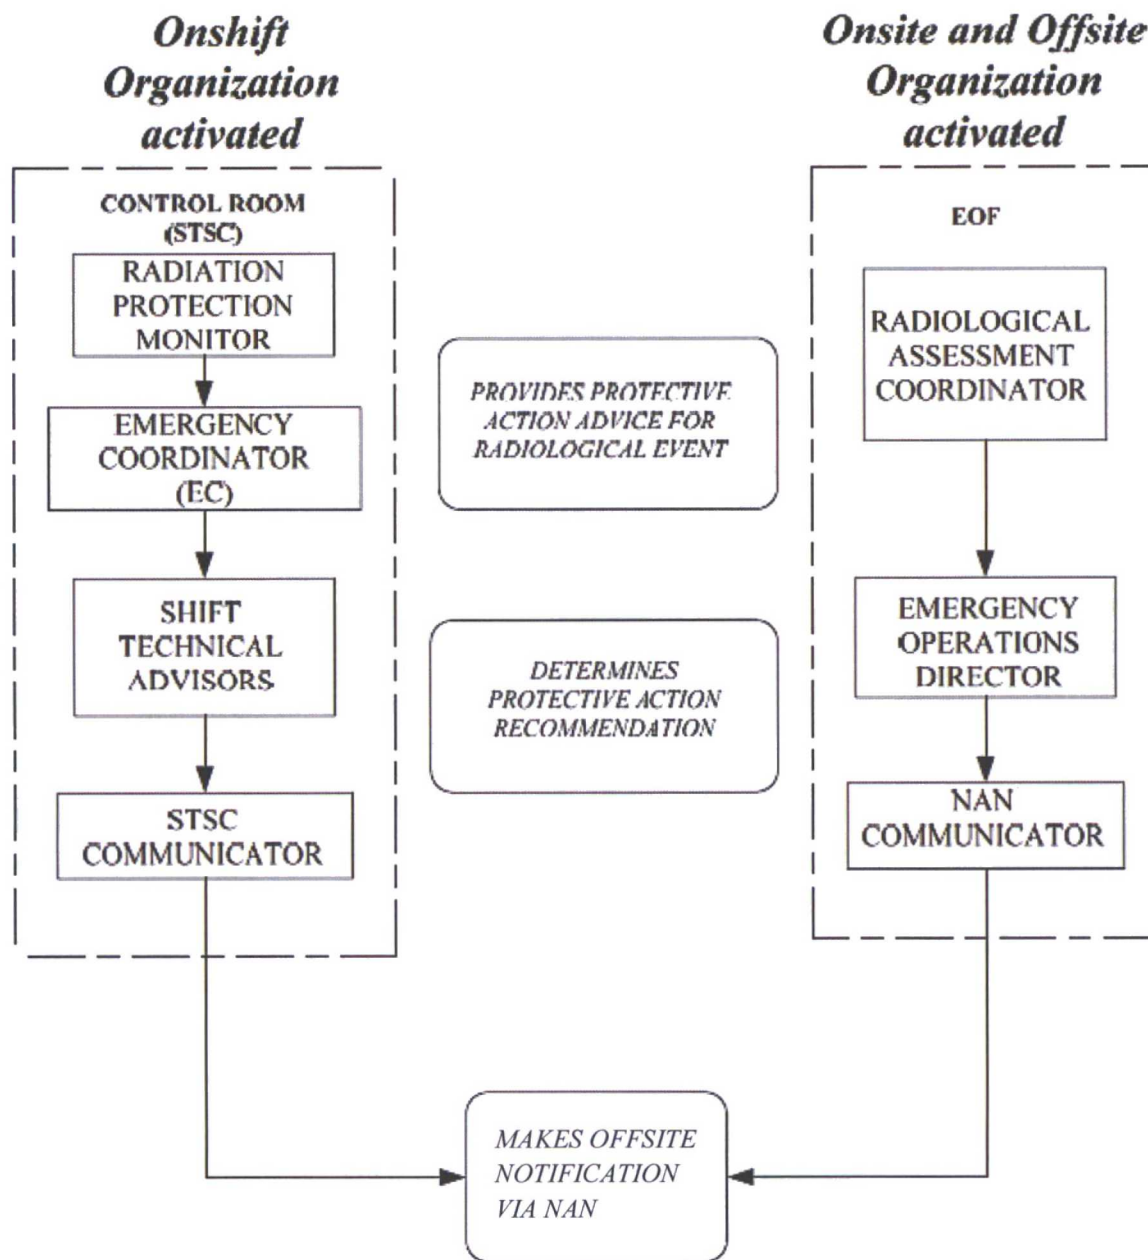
Onshift Organization activated

CONTROL ROOM (STSC)

RADIATION PROTECTION MONITOR

EMERGENCY COORDINATOR (EC)

SHIFT TECHNICAL ADVISORS

STSC COMMUNICATOR

Onsite and Offsite Organization activated

EOF

RADIOLOGICAL ASSESSMENT COORDINATOR

EMERGENCY OPERATIONS DIRECTOR

NAN COMMUNICATOR

PROVIDES PROTECTIVE ACTION ADVICE FOR RADIOLOGICAL EVENT

DETERMINES PROTECTIVE ACTION RECOMMENDATION

MAKES OFFSITE NOTIFICATION VIA NAN